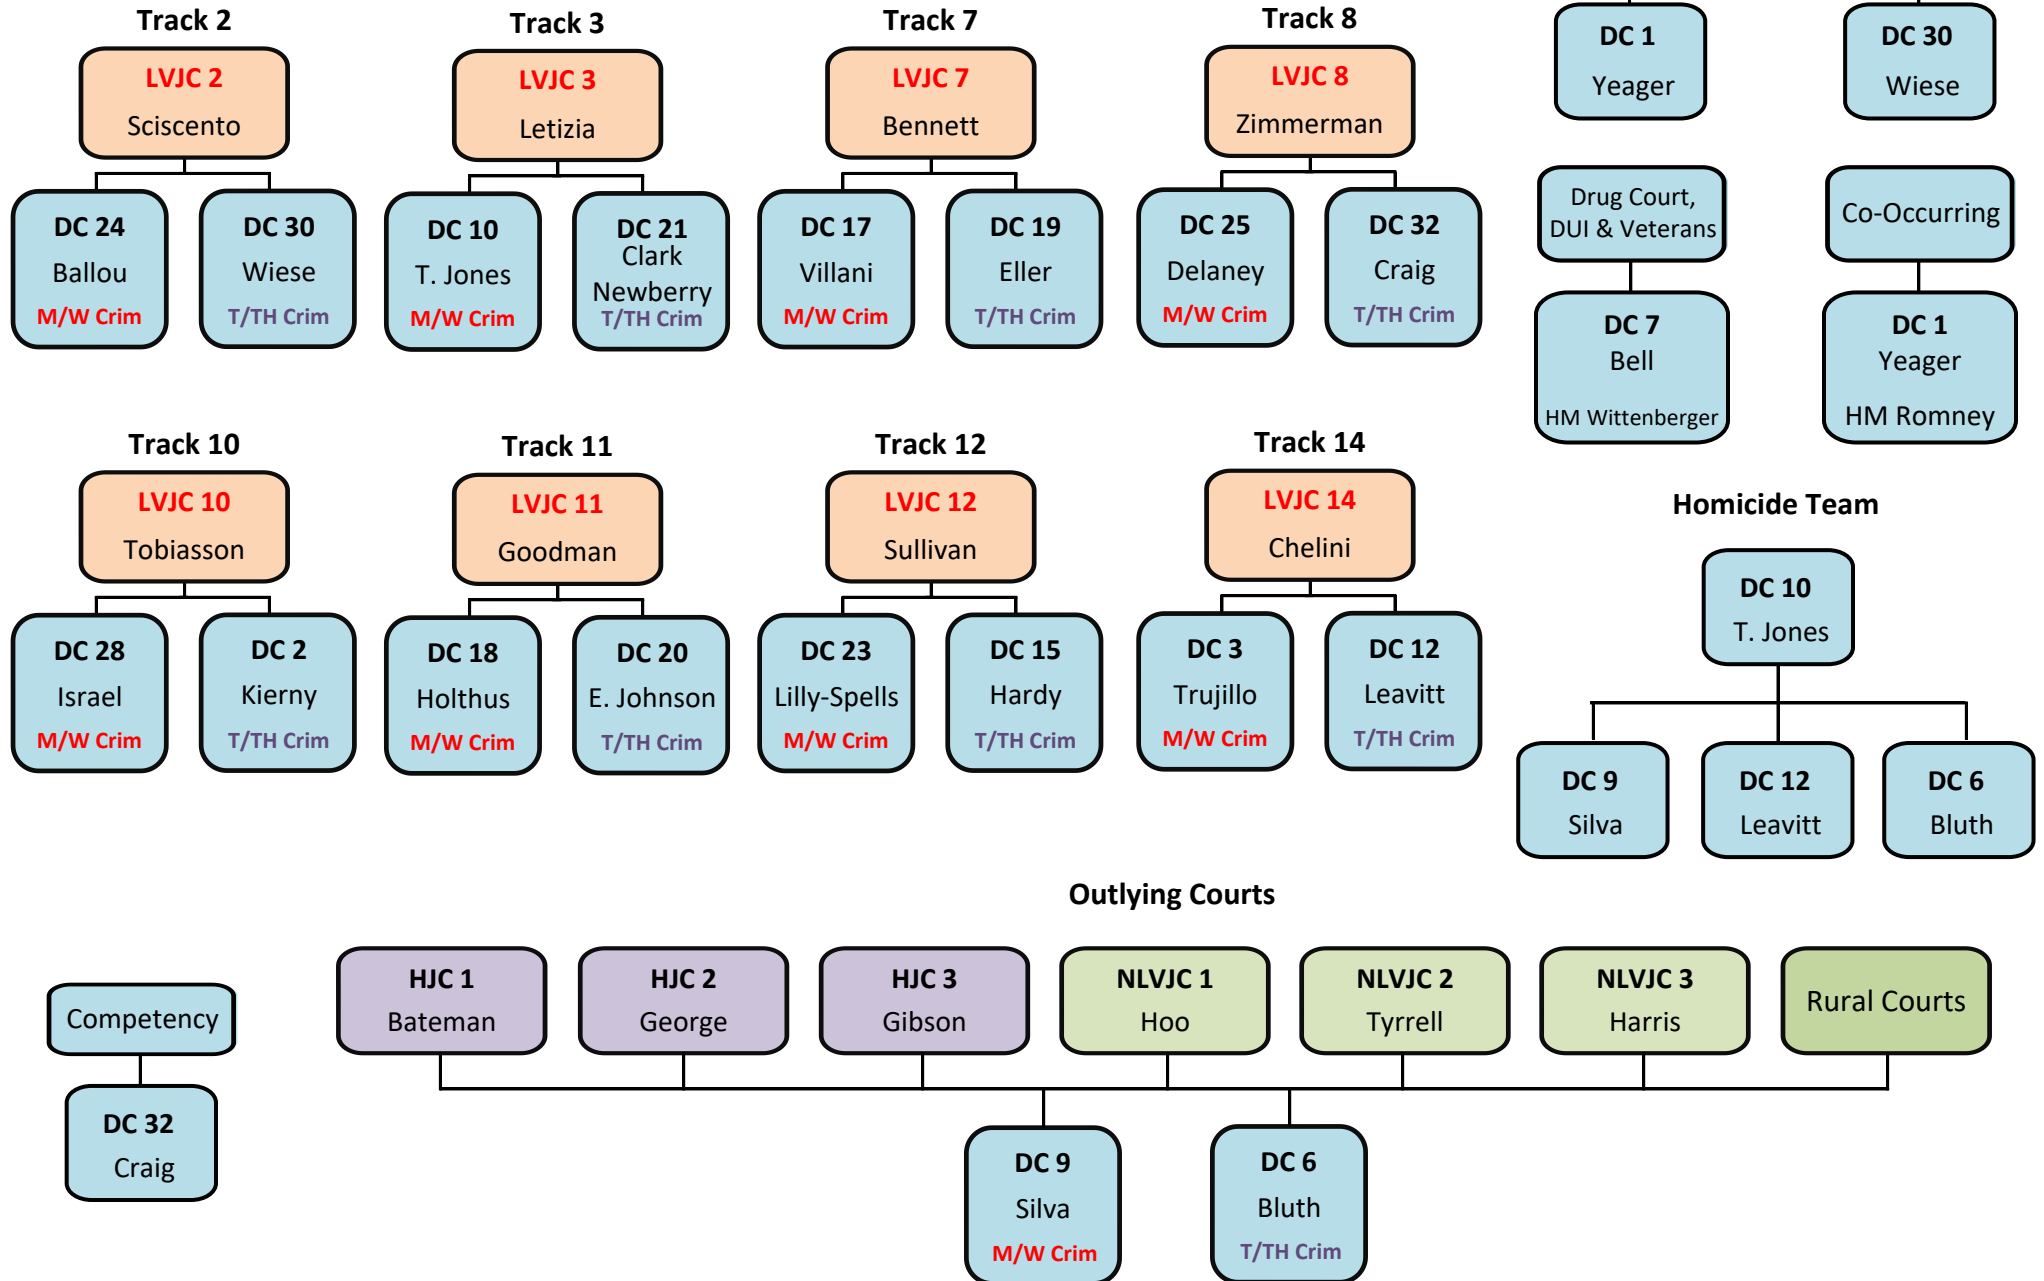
Track 2
LVJC 2
Sciscento
DC 24
Ballou
M/W Crim
DC 30
Wiese
T/TH Crim

Track 3
LVJC 3
Letizia
DC 10
T. Jones
M/W Crim
DC 21
Clark
Newberry
T/TH Crim

Track 7
LVJC 7
Bennett
DC 17
Villani
M/W Crim
DC 19
Eller
T/TH Crim

Track 8
LVJC 8
Zimmerman
DC 25
Delaney
M/W Crim
DC 32
Craig
T/TH Crim

DC 1
Yeager

DC 30
Wiese

Drug Court, DUI & Veterans
DC 7
Bell
HM Wittenberger

Co-Occurring
DC 1
Yeager
HM Romney

Track 10
LVJC 10
Tobiasson
DC 28
Israel
M/W Crim
DC 2
Kierny
T/TH Crim

Track 11
LVJC 11
Goodman
DC 18
Holthus
M/W Crim
DC 20
E. Johnson
T/TH Crim

Track 12
LVJC 12
Sullivan
DC 23
Lilly-Spells
M/W Crim
DC 15
Hardy
T/TH Crim

Track 14
LVJC 14
Chelini
DC 3
Trujillo
M/W Crim
DC 12
Leavitt
T/TH Crim

Homicide Team
DC 10
T. Jones
DC 9
Silva
DC 12
Leavitt
DC 6
Bluth

Outlying Courts

Competency
DC 32
Craig

HJC 1
Bateman
HJC 2
George
HJC 3
Gibson
NLVJC 1
Hoo
NLVJC 2
Tyrrell
NLVJC 3
Harris
Rural Courts

DC 9
Silva
M/W Crim
DC 6
Bluth
T/TH Crim